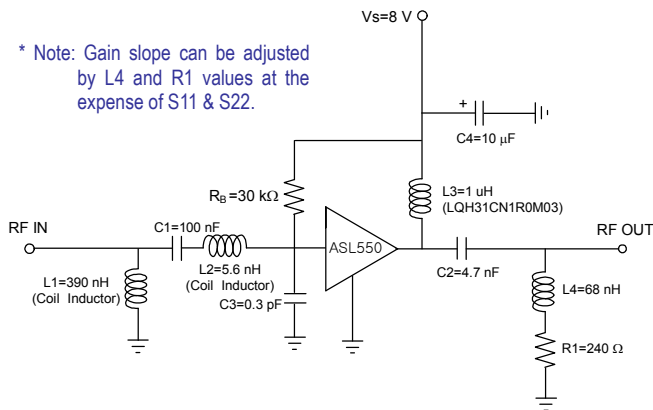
Vs=8 V

* Note: Gain slope can be adjusted by L4 and R1 values at the expense of S11 & S22.

+

C4=10 $\mu$F

$R_B$=30 k$\Omega$

L3=1 uH (LQH31CN1R0M03)

RF IN

C1=100 nF

ASL550

RF OUT

L1=390 nH (Coil Inductor)

L2=5.6 nH (Coil Inductor)

C2=4.7 nF

L4=68 nH

C3=0.3 pF

R1=240 $\Omega$